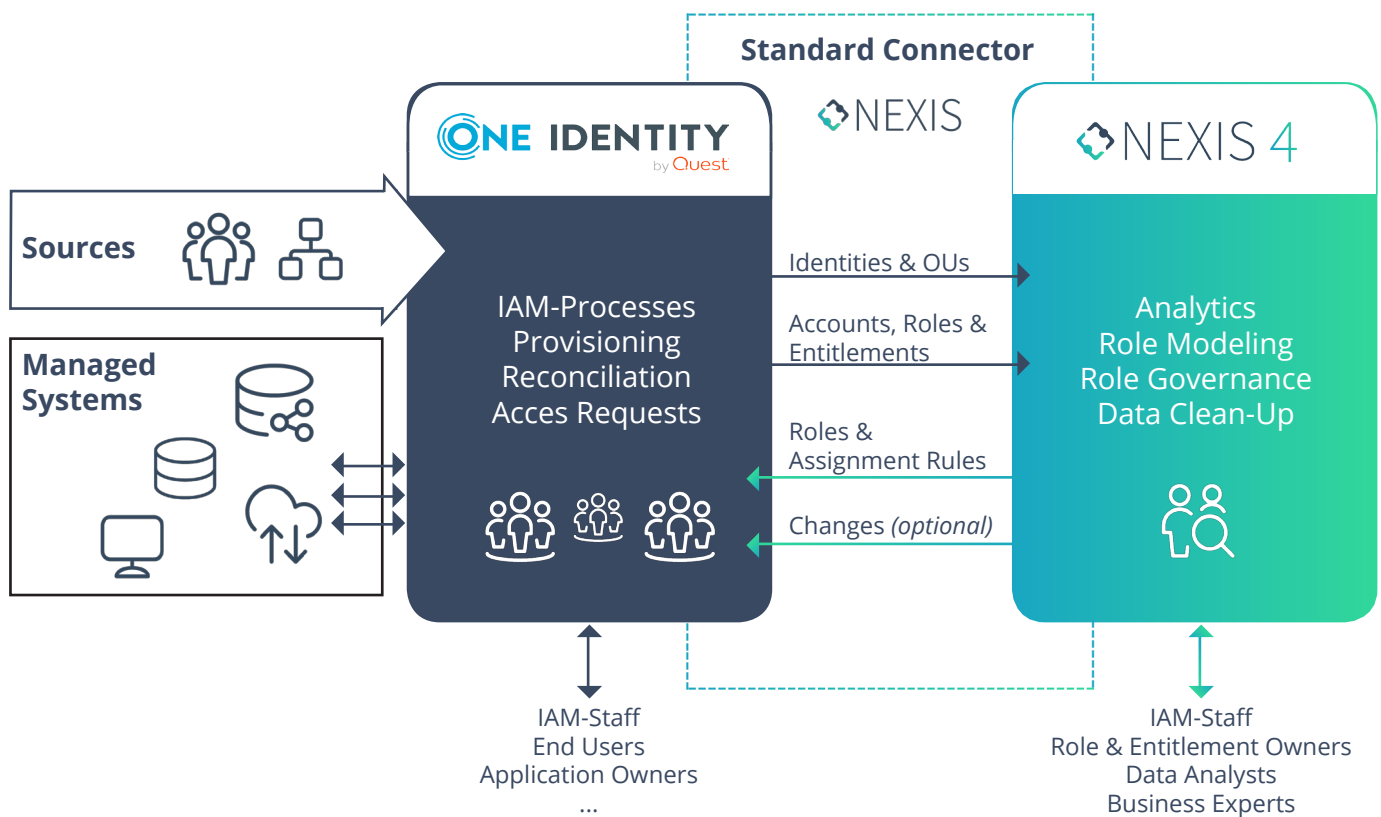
Standard Connector

NEXIS

ONE IDENTITY
by Quest

NEXIS 4

Sources

Managed Systems

IAM-Processes
Provisioning
Reconciliation
Acces Requests

Identities & OUs

Accounts, Roles & Entitlements

Roles & Assignment Rules

Changes *(optional)*

Analytics
Role Modeling
Role Governance
Data Clean-Up

IAM-Staff
End Users
Application Owners
...

IAM-Staff
Role & Entitlement Owners
Data Analysts
Business Experts